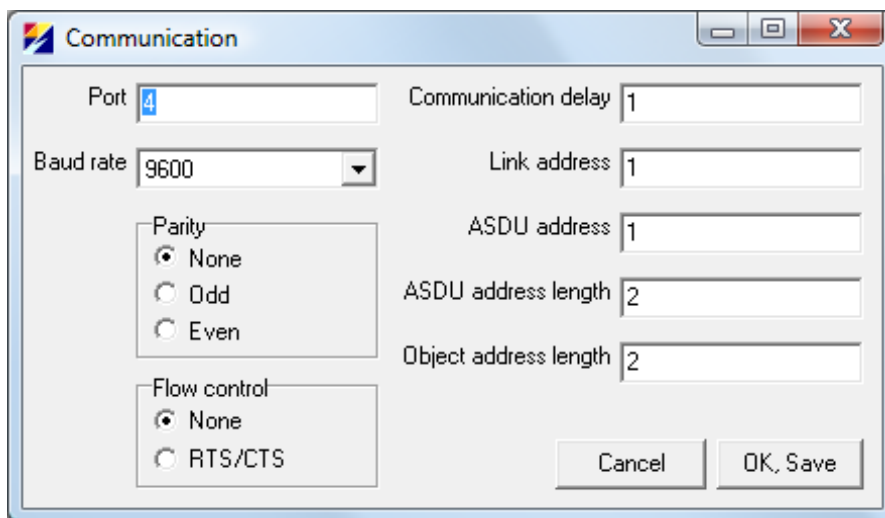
Communication

Port 4

Baud rate 9600

Parity
None
Odd
Even

Flow control
None
RTS/CTS

Communication delay 1

Link address 1

ASDU address 1

ASDU address length 2

Object address length 2

Cancel

OK, Save